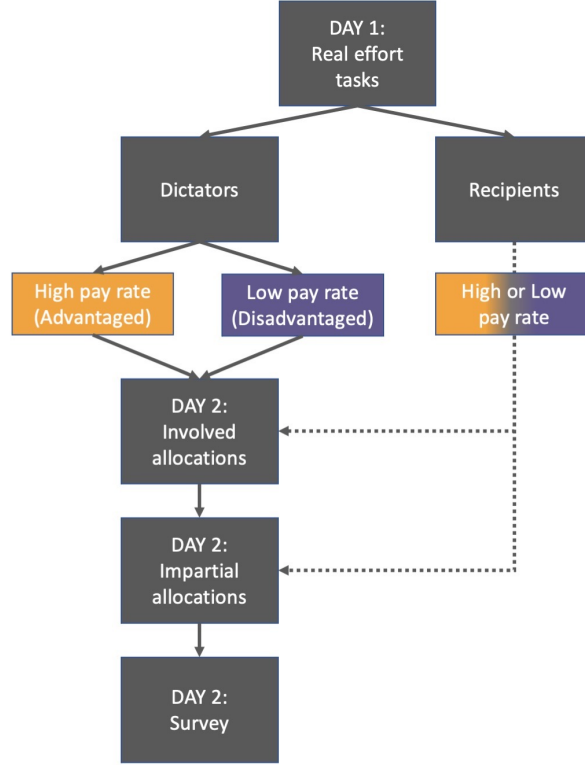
DAY 1:
Real effort tasks

Dictators

Recipients

High pay rate (Advantaged)

Low pay rate (Disadvantaged)

High or Low pay rate

DAY 2:
Involved allocations

DAY 2:
Impartial allocations

DAY 2:
Survey